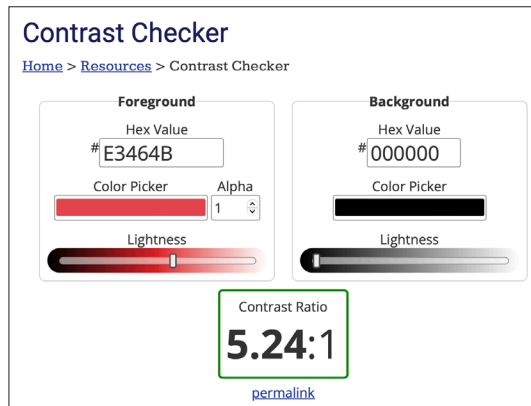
Contrast Checker

Home > Resources > Contrast Checker

Foreground

Hex Value

# E3464B

Color Picker

Alpha

1

Lightness

Background

Hex Value

# 000000

Color Picker

Lightness

Contrast Ratio

5.24:1

permalink